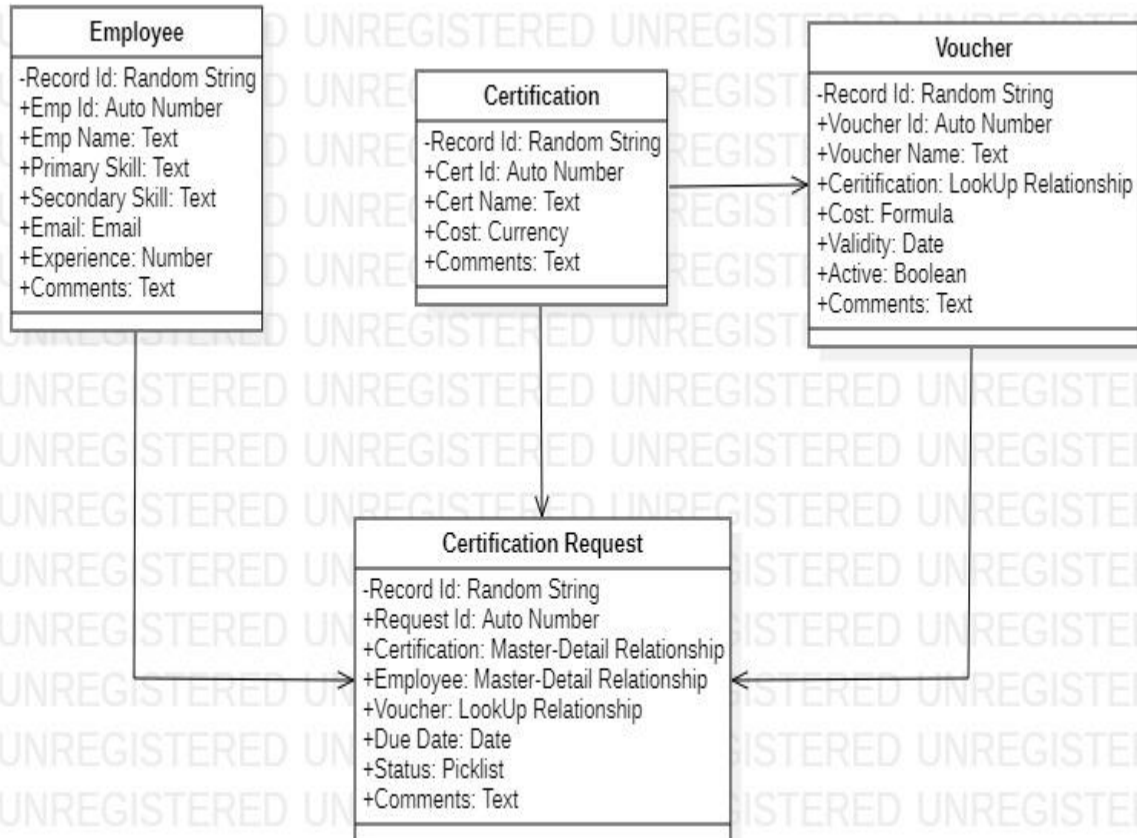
Employee

-Record Id: Random String
+Emp Id: Auto Number
+Emp Name: Text
+Primary Skill: Text
+Secondary Skill: Text
+Email: Email
+Experience: Number
+Comments: Text

Certification

-Record Id: Random String
+Cert Id: Auto Number
+Cert Name: Text
+Cost: Currency
+Comments: Text

Voucher

-Record Id: Random String
+Voucher Id: Auto Number
+Voucher Name: Text
+Ceritification: LookUp Relationship
+Cost: Formula
+Validity: Date
+Active: Boolean
+Comments: Text

Certification Request

-Record Id: Random String
+Request Id: Auto Number
+Certification: Master-Detail Relationship
+Employee: Master-Detail Relationship
+Voucher: LookUp Relationship
+Due Date: Date
+Status: Picklist
+Comments: Text

UNREGISTERED UNREGISTERED UNREGISTERED UNREGISTERED